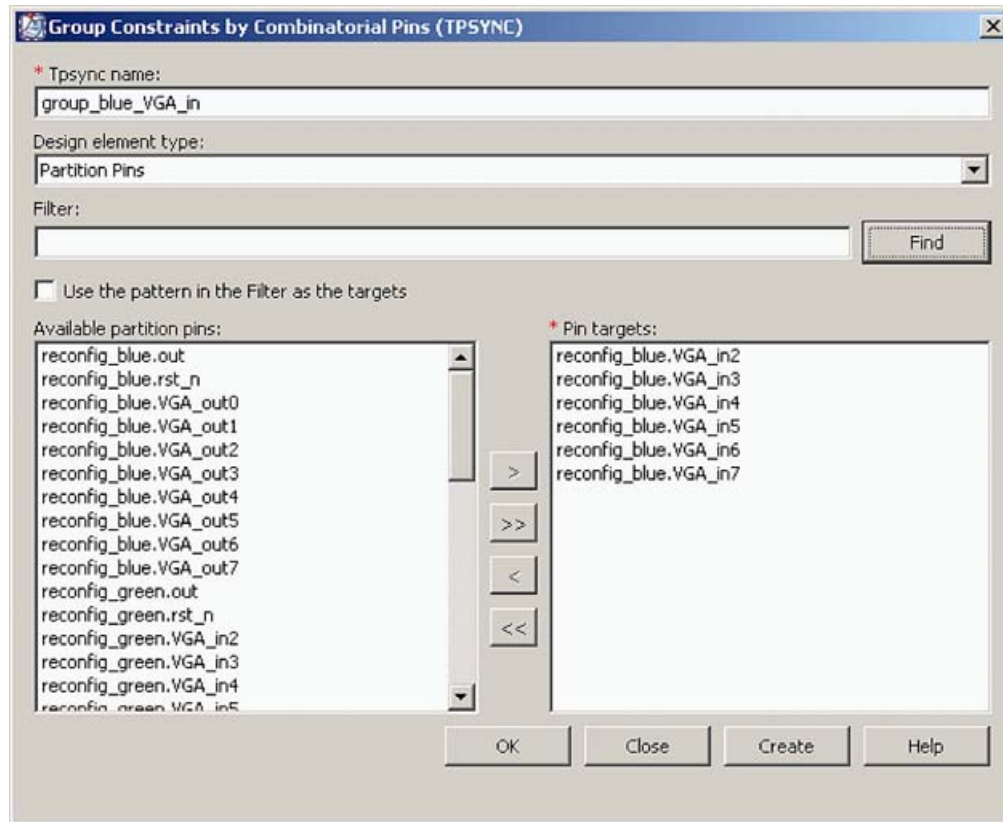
Group Constraints by Combinatorial Pins (TPSYNC)

* Tpsync name:
group_blue_VGA_in

Design element type:
Partition Pins

Filter:

Find

Use the pattern in the Filter as the targets

Available partition pins:
reconfig_blue.out
reconfig_blue.rst_n
reconfig_blue.VGA_out0
reconfig_blue.VGA_out1
reconfig_blue.VGA_out2
reconfig_blue.VGA_out3
reconfig_blue.VGA_out4
reconfig_blue.VGA_out5
reconfig_blue.VGA_out6
reconfig_blue.VGA_out7
reconfig_green.out
reconfig_green.rst_n
reconfig_green.VGA_in2
reconfig_green.VGA_in3
reconfig_green.VGA_in4
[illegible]

>
>>
<
<<

* Pin targets:
reconfig_blue.VGA_in2
reconfig_blue.VGA_in3
reconfig_blue.VGA_in4
reconfig_blue.VGA_in5
reconfig_blue.VGA_in6
reconfig_blue.VGA_in7

OK Close Create Help